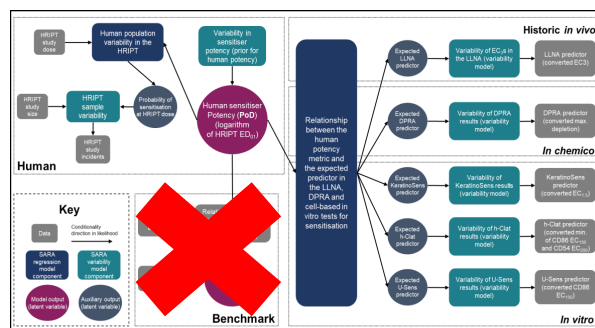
HRIPT study dose

Human population variability in the HRIPT

Variability in sensitiser potency (prior for human potency)

Historic in vivo

HRIPT study size

HRIPT sample variability

Probability of sensitisation at HRIPT dose

Human sensitiser Potency (PoD) (logarithm of HRIPT $ED_{01}$)

Relationship between the human potency metric and the expected predictor in the LLNA, DPRA and cell-based in vitro tests for sensitisation

Expected LLNA predictor

Variability of $EC_3$s in the LLNA (variability model)

LLNA predictor (converted EC3)

Expected DPRA predictor

Variability of DPRA results (variability model)

DPRA predictor (converted max. depletion)

In chemico

HRIPT study incidents

Human

Expected KeratinoSens predictor

Variability of KeratinoSens results (variability model)

KeratinoSens predictor (converted $EC_{1.5}$)

Key

Data

Conditionality direction in likelihood

SARA regression model component

SARA variability model component

Model output (latent variable)

Auxiliary output (latent variable)

Expected h-Clat predictor

Variability of h-Clat results (variability model)

h-Clat predictor (converted min of CD86 $EC_{150}$ and CD54 $EC_{200}$)

Expected U-Sens predictor

Variability of U-Sens results (variability model)

U-Sens predictor (converted CD86 $EC_{150}$)

Rela

Benchmark

In vitro